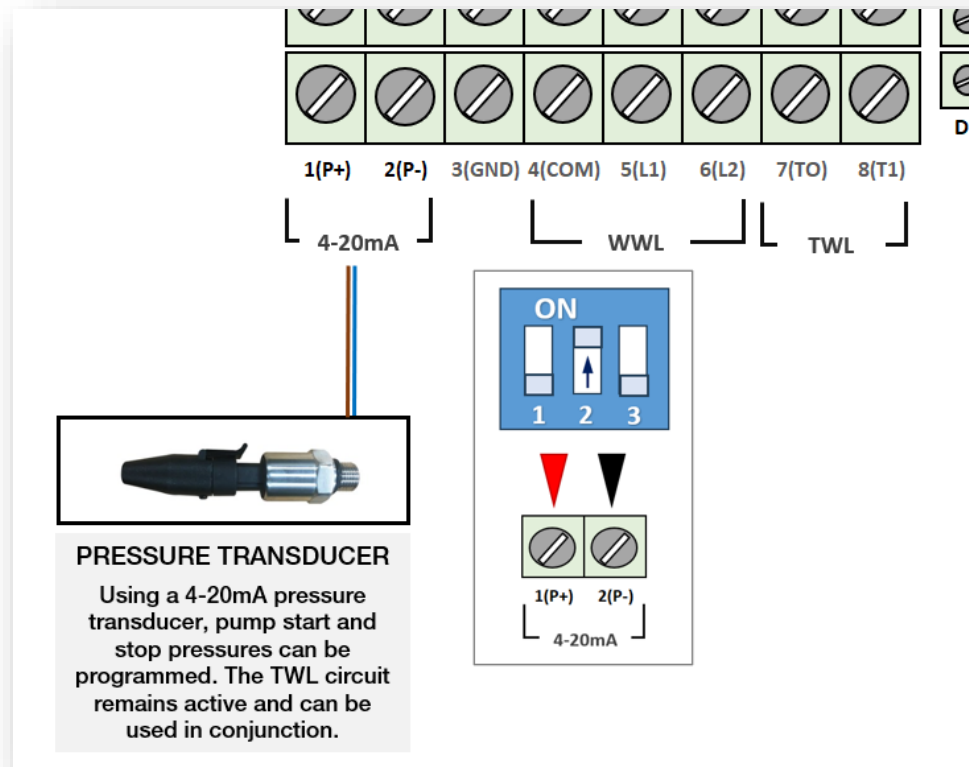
1(P+) 2(P-) 3(GND) 4(COM) 5(L1) 6(L2) 7(TO) 8(T1)

D

4-20mA

WWL

TWL

ON

1 2 3

1(P+) 2(P-)

4-20mA

PRESSURE TRANSDUCER

Using a 4-20mA pressure transducer, pump start and stop pressures can be programmed. The TWL circuit remains active and can be used in conjunction.